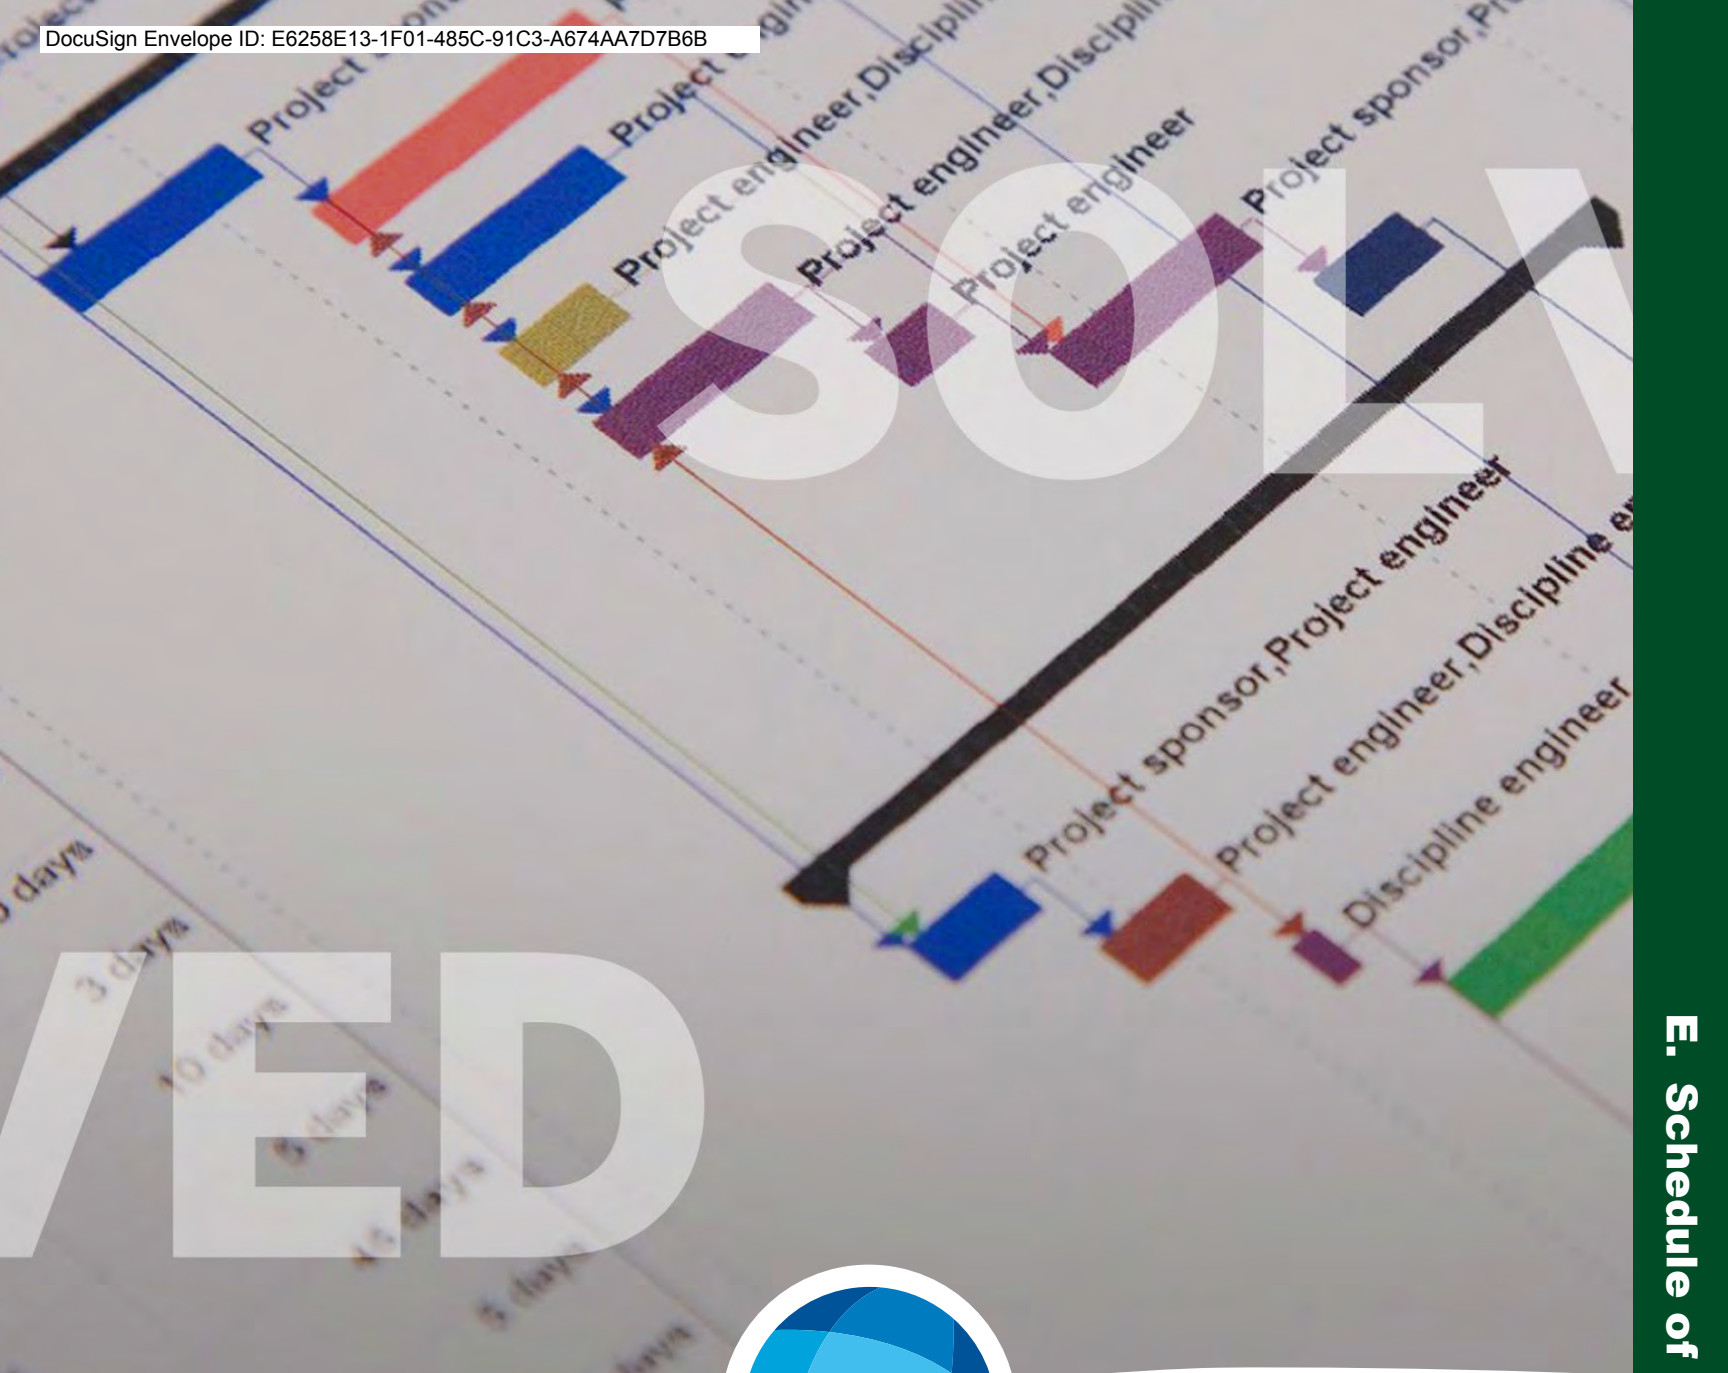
DocuSign Envelope ID: E6258E13-1F01-485C-91C3-A674AA7D7B6B

SOLV

VED

Project engineer,Discipline

Project engineer,Discipline

Project engineer

Project sponsor,Pr

Project sponsor,Project engineer

Project engineer,Discipline e

Discipline engineer

3 days

10 days

8 days

15 days

5 days

days

E. Schedule of